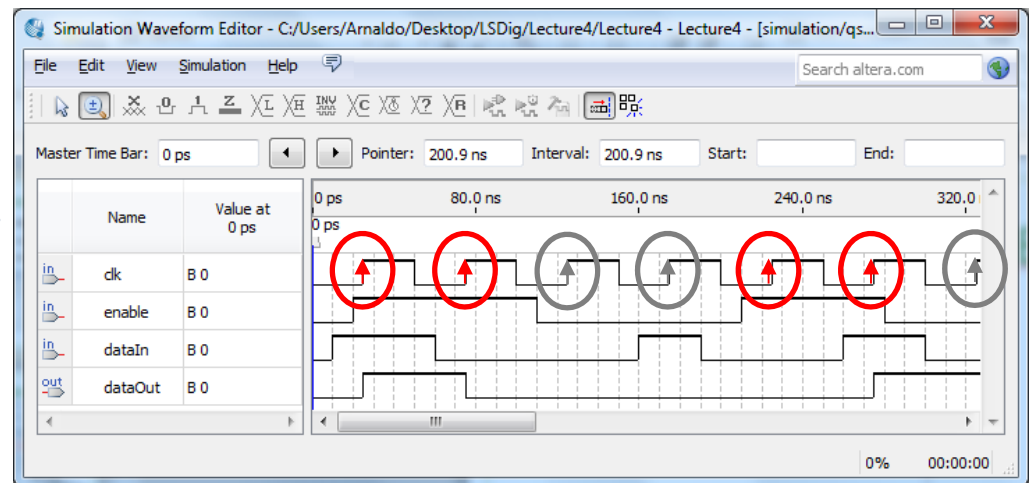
Simulation Waveform Editor - C:/Users/Arnaldo/Desktop/LSDig/Lecture4/Lecture4 - Lecture4 - [simulation/qs...

File Edit View Simulation Help

Search altera.com

Master Time Bar: 0 ps

Pointer: 200.9 ns

Interval: 200.9 ns

Start:

End:

| | Name | Value at 0 ps |
|---|---|---|
| in | clk | B 0 |
| in | enable | B 0 |
| in | dataIn | B 0 |
| out | dataOut | B 0 |

0 ps

80.0 ns

160.0 ns

240.0 ns

320.0

0 ps

0%

00:00:00